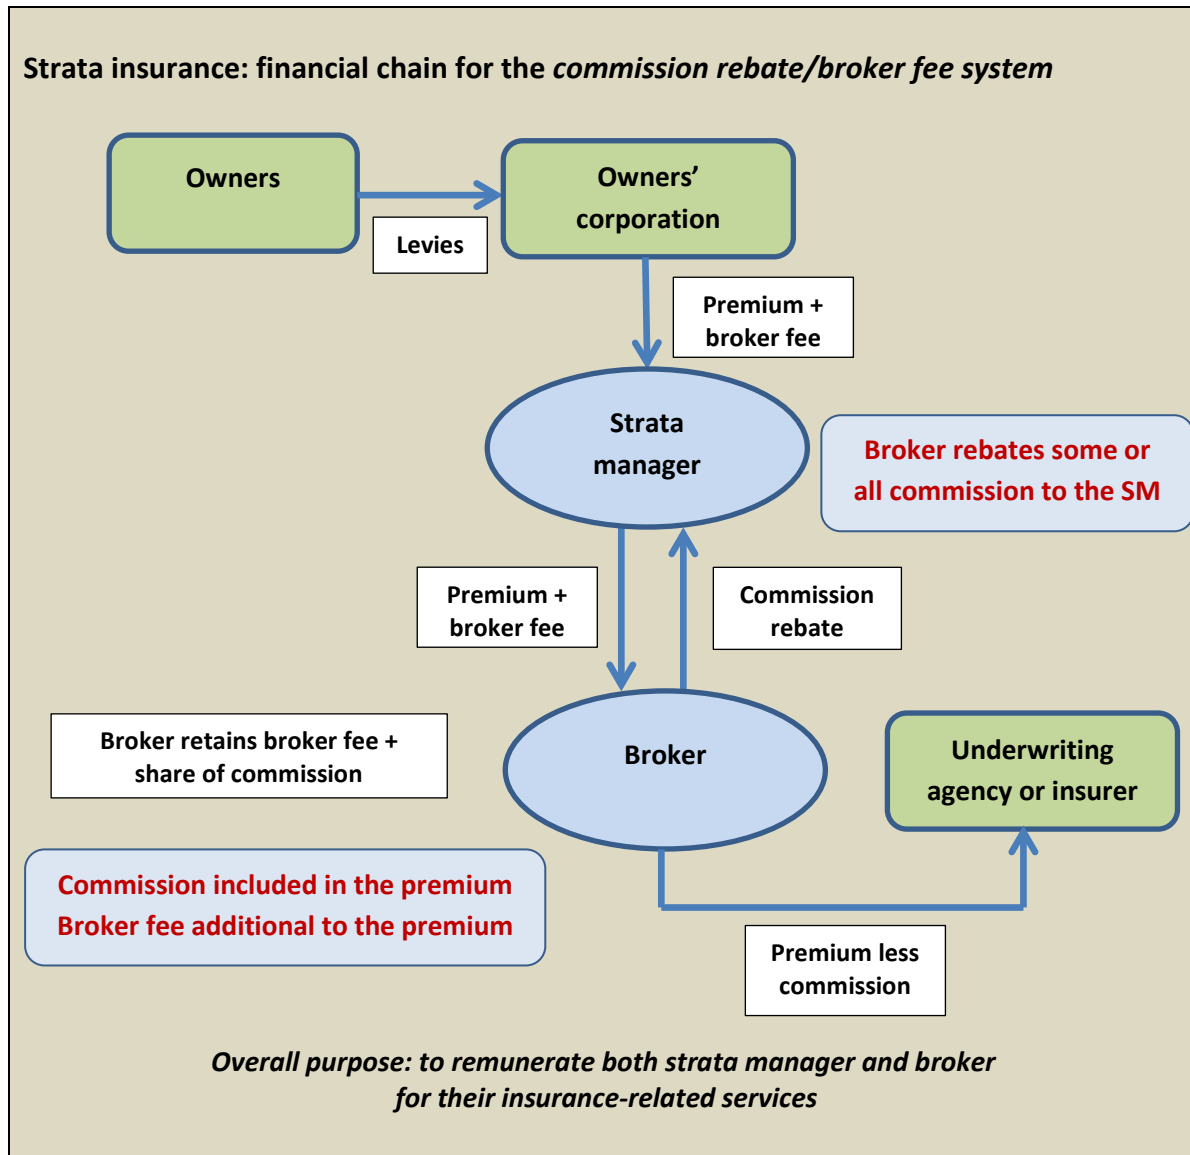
Strata insurance: financial chain for the *commission rebate/broker fee system*

Owners

Levies

Owners' corporation

Premium + broker fee

Strata manager

Broker rebates some or all commission to the SM

Premium + broker fee

Commission rebate

Broker retains broker fee + share of commission

Broker

Underwriting agency or insurer

Commission included in the premium
Broker fee additional to the premium

Premium less commission

*Overall purpose: to remunerate both strata manager and broker for their insurance-related services*